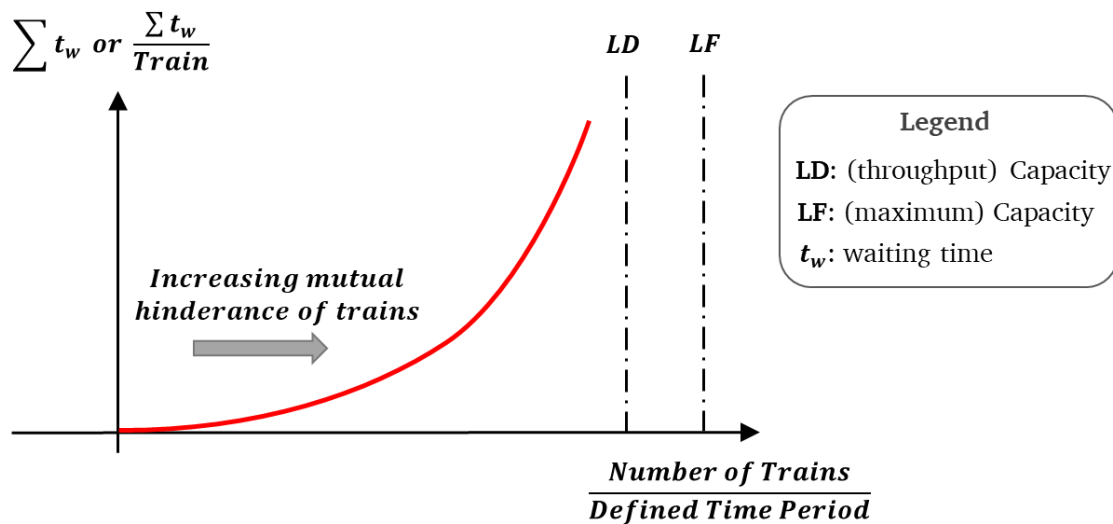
$\sum t_w$ or $\frac{\sum t_w}{Train}$

LD

LF

Legend

LD: (throughput) Capacity

LF: (maximum) Capacity

$t_w$: waiting time

Increasing mutual hinderance of trains

$\frac{Number\ of\ Trains}{Defined\ Time\ Period}$